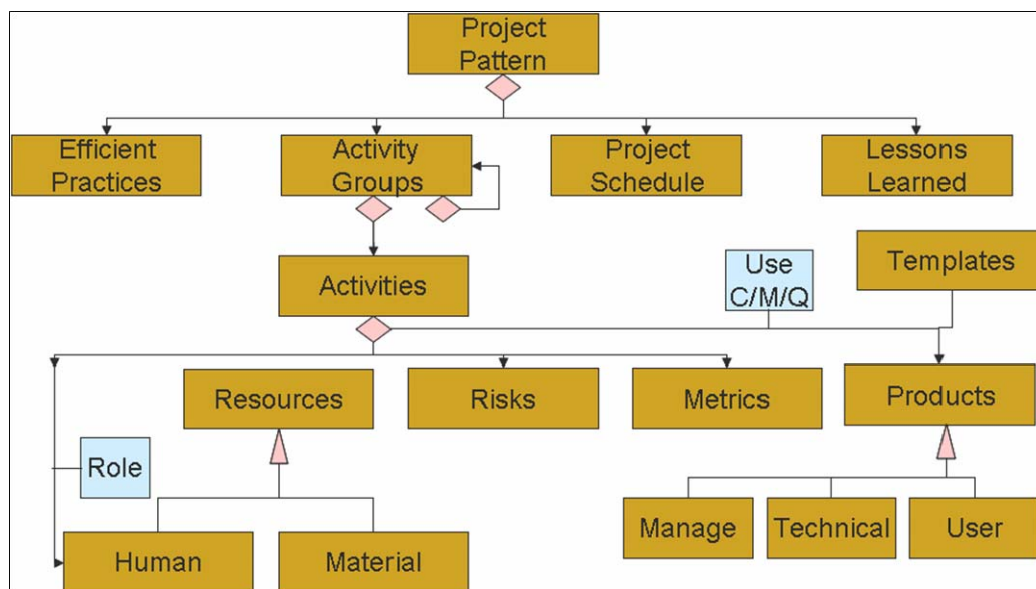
Project Pattern

Efficient Practices

Activity Groups

Project Schedule

Lessons Learned

Activities

Use C/M/Q

Templates

Resources

Risks

Metrics

Products

Role

Manage

Technical

User

Human

Material